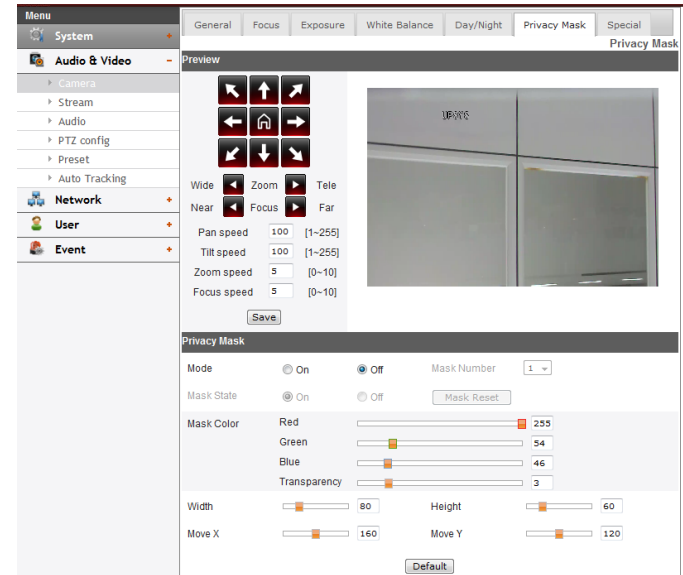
Menu

System +

Audio & Video -

Camera

Stream

Audio

PTZ config

Preset

Auto Tracking

Network +

User +

Event +

General | Focus | Exposure | White Balance | Day/Night | Privacy Mask | Special

Privacy Mask

Preview

Wide Zoom Tele

Near Focus Far

Pan speed 100 [1~255]

Tilt speed 100 [1~255]

Zoom speed 5 [0~10]

Focus speed 5 [0~10]

Save

PTZ

Privacy Mask

Mode On Off Mask Number 1

Mask State On Off Mask Reset

Mask Color Red 255

Green 54

Blue 46

Transparency 3

Width 80 Height 60

Move X 160 Move Y 120

Default